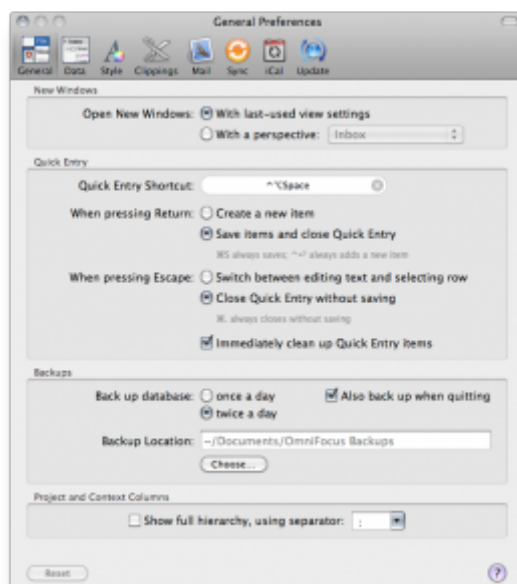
General Preferences

General Data Style Clippings Mail Sync iCal Update

New Windows

Open New Windows: With last-used view settings

With a perspective: Inbox

Quick Entry

Quick Entry Shortcut: ^⌥Space

When pressing Return: Create a new item

Save items and close Quick Entry

⌘S always saves; ^↩ always adds a new item

When pressing Escape: Switch between editing text and selecting row

Close Quick Entry without saving

⌘. always closes without saving

Immediately clean up Quick Entry items

Backups

Back up database: once a day

twice a day

Also back up when quitting

Backup Location: ~/Documents/OmniFocus Backups

Choose...

Project and Context Columns

Show full hierarchy, using separator: :

Reset

?